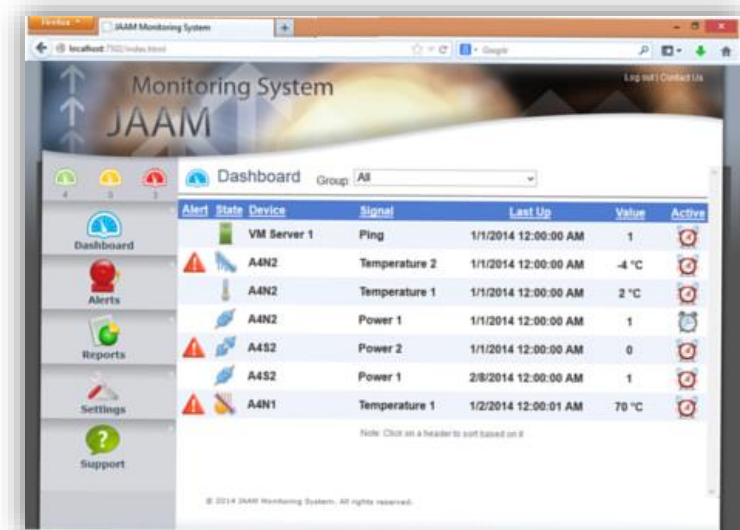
Firefox JAAM Monitoring System +

localhost:7502/index.html

Google

Monitoring System
JAAM

Log out | Contact Us

4 5 3

Dashboard
Alerts
Reports
Settings
Support

Dashboard Group: All

| Alert | State | Device | Signal | Last Up | Value | Active |
|---|---|---|---|---|---|---|
| | | VM Server 1 | Ping | 1/1/2014 12:00:00 AM | 1 | |
| | | A4N2 | Temperature 2 | 1/1/2014 12:00:00 AM | -4 °C | |
| | | A4N2 | Temperature 1 | 1/1/2014 12:00:00 AM | 2 °C | |
| | | A4N2 | Power 1 | 1/1/2014 12:00:00 AM | 1 | |
| | | A4S2 | Power 2 | 1/1/2014 12:00:00 AM | 0 | |
| | | A4S2 | Power 1 | 2/8/2014 12:00:00 AM | 1 | |
| | | A4N1 | Temperature 1 | 1/2/2014 12:00:01 AM | 70 °C | |

Note: Click on a header to sort based on it

© 2014 JAAM Monitoring System. All rights reserved.